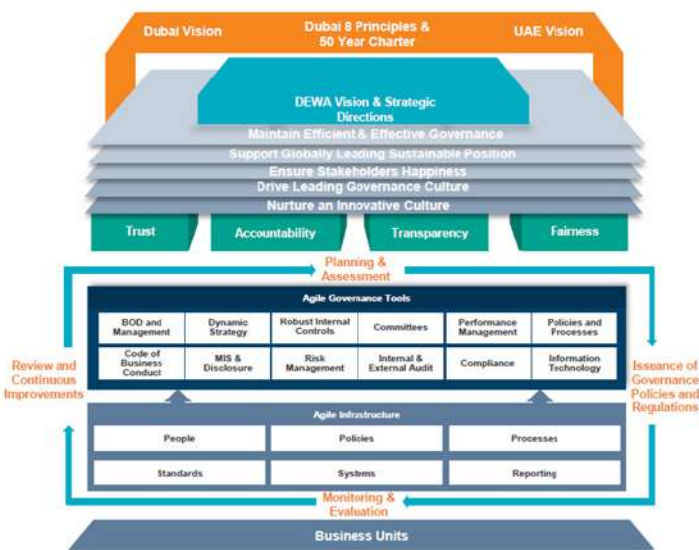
Dubai Vision

Dubai 8 Principles & 50 Year Charter

UAE Vision

DEWA Vision & Strategic Directions

Maintain Efficient & Effective Governance

Support Globally Leading Sustainable Position

Ensure Stakeholders Happiness

Drive Leading Governance Culture

Nurture an Innovative Culture

Trust

Accountability

Transparency

Fairness

Planning & Assessment

Agile Governance Tools

| BOD and Management | Dynamic Strategy | Robust Internal Controls | Committees | Performance Management | Policies and Processes |
|---|---|---|---|---|---|
| Code of Business Conduct | MIS & Disclosure | Risk Management | Internal & External Audit | Compliance | Information Technology |

Review and Continuous Improvements

Issuance of Governance Policies and Regulations

Agile Infrastructure

| People | Policies | Processes |
|---|---|---|
| Standards | Systems | Reporting |

Monitoring & Evaluation

Business Units